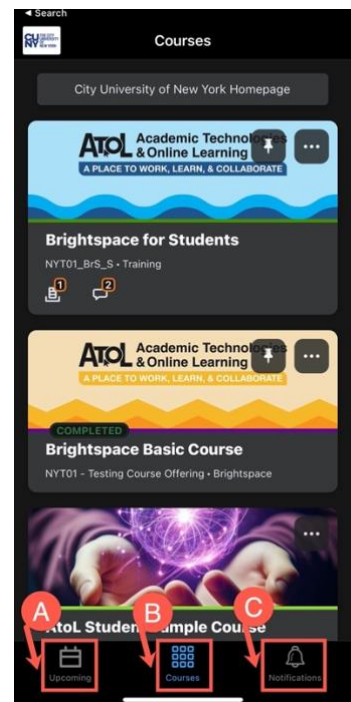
◄ Search

CUNY

Courses

City University of New York Homepage

ATOL Academic Technologies & Online Learning
A PLACE TO WORK, LEARN, & COLLABORATE

Brightspace for Students
NYT01_BrS_S • Training

1 2

ATOL Academic Technologies & Online Learning
A PLACE TO WORK, LEARN, & COLLABORATE

COMPLETED
Brightspace Basic Course
NYT01 - Testing Course Offering • Brightspace

AtoL Stude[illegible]mple Course

A B C

Upcoming Courses Notifications